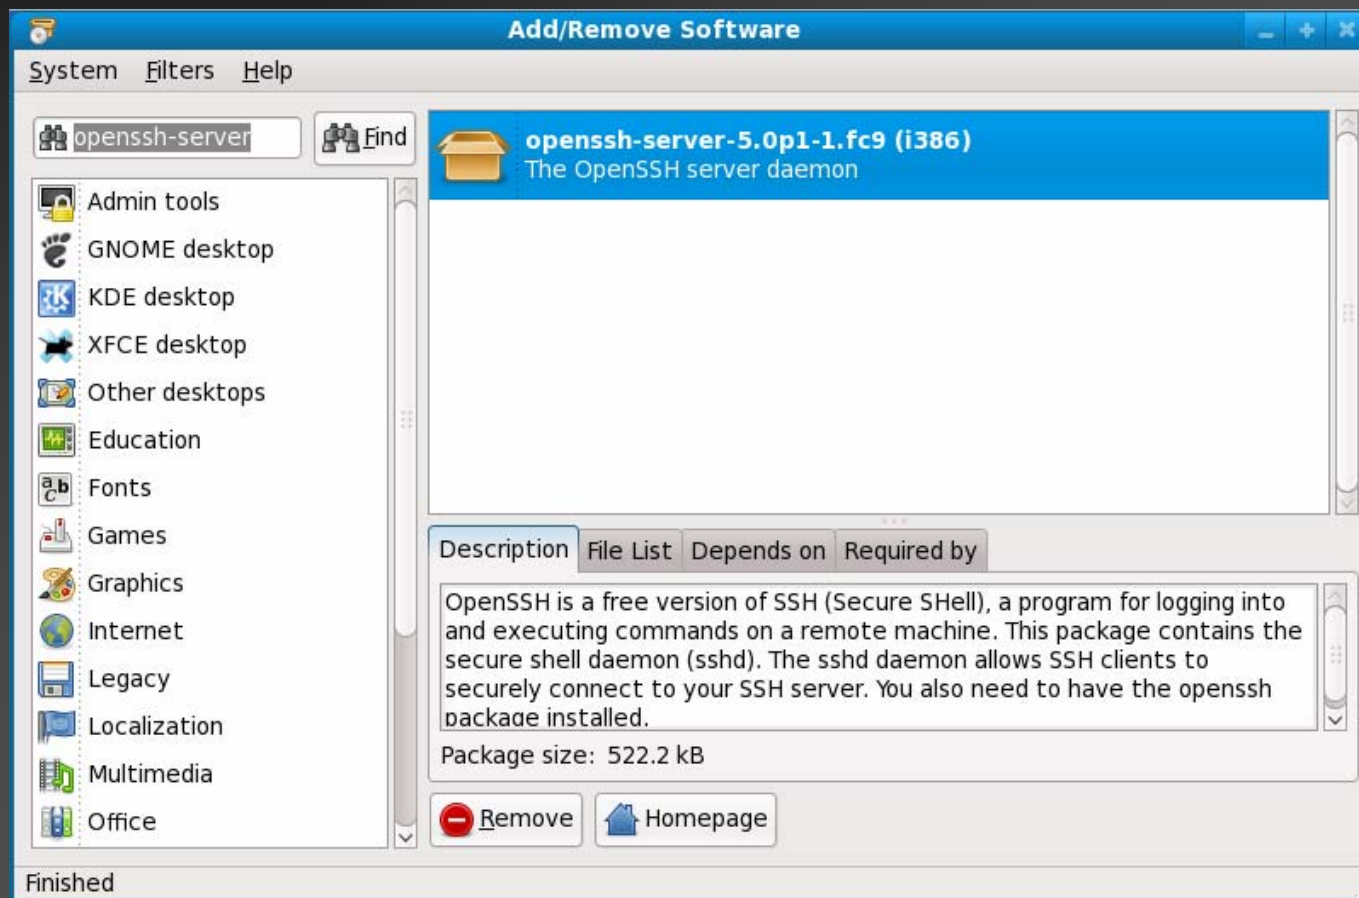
Add/Remove Software

System Filters Help

openssh-server

Find

Admin tools
GNOME desktop
KDE desktop
XFCE desktop
Other desktops
Education
Fonts
Games
Graphics
Internet
Legacy
Localization
Multimedia
Office

openssh-server-5.0p1-1.fc9 (i386)
The OpenSSH server daemon

Description | File List | Depends on | Required by

OpenSSH is a free version of SSH (Secure SHell), a program for logging into and executing commands on a remote machine. This package contains the secure shell daemon (sshd). The sshd daemon allows SSH clients to securely connect to your SSH server. You also need to have the openssh package installed.

Package size: 522.2 kB

Remove

Homepage

Finished